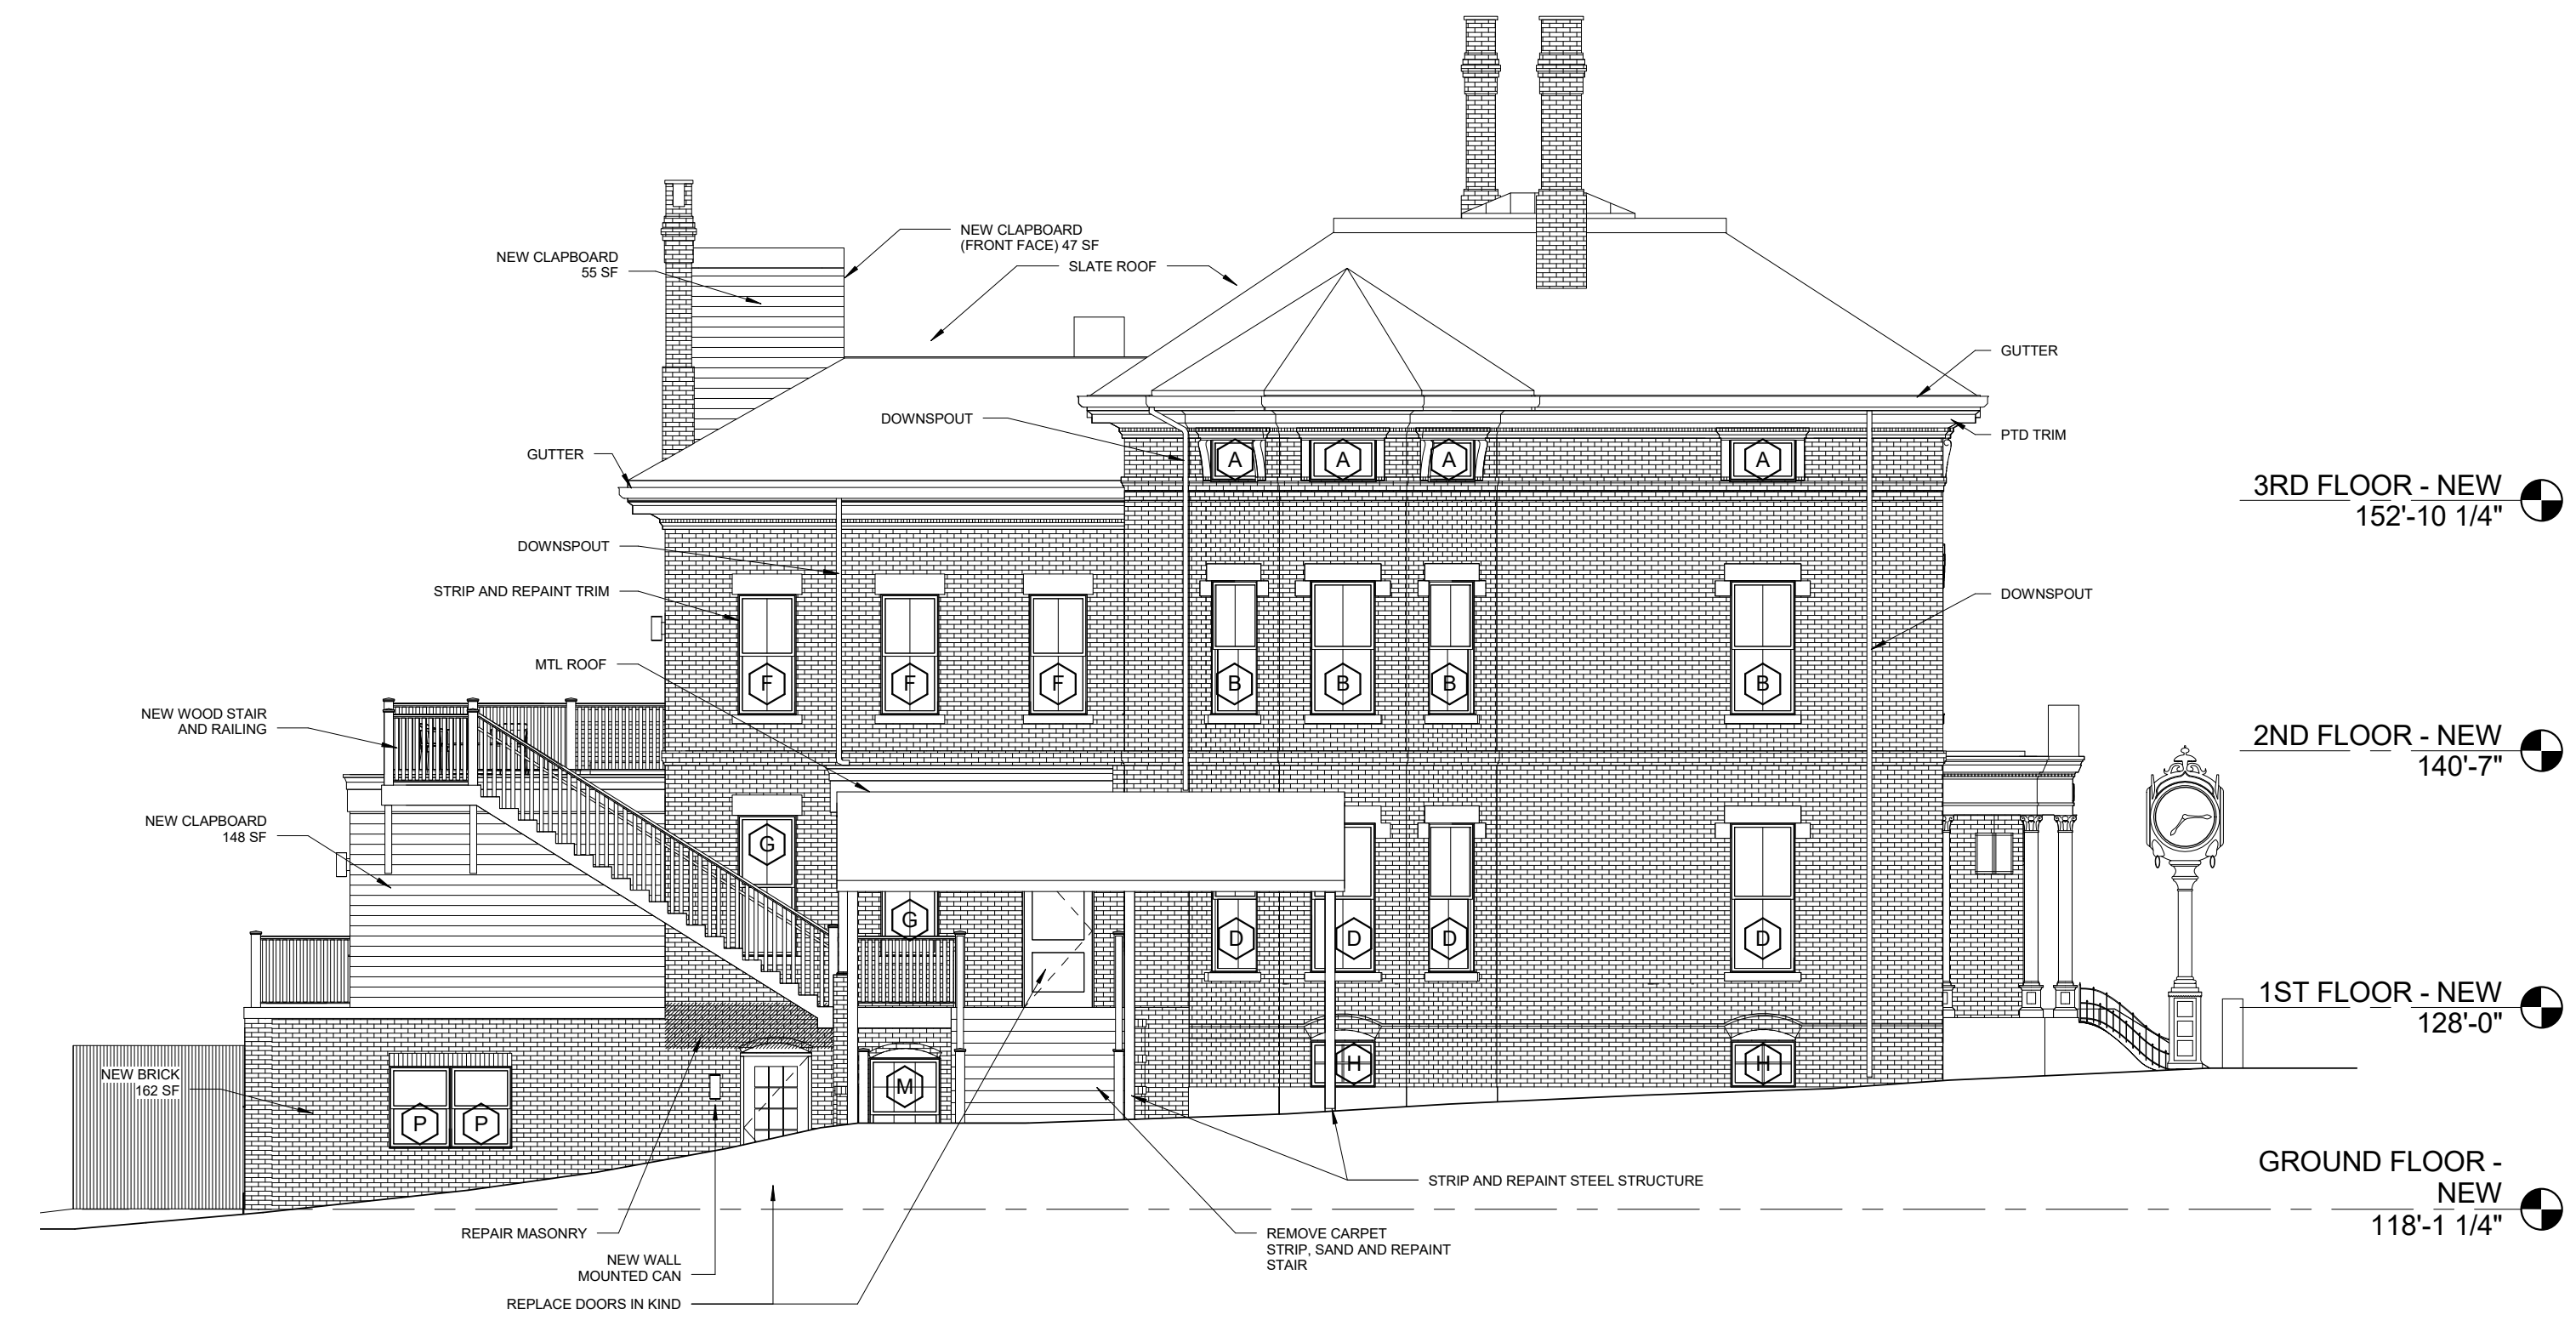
NEW CLAPBOARD (FRONT FACE) 47 SF

NEW CLAPBOARD 55 SF

SLATE ROOF

GUTTER

DOWNSPOUT

PTD TRIM

GUTTER

A A A A

3RD FLOOR - NEW 152'-10 1/4"

DOWNSPOUT

STRIP AND REPAINT TRIM

DOWNSPOUT

MTL ROOF

F F F B B B B

NEW WOOD STAIR AND RAILING

2ND FLOOR - NEW 140'-7"

NEW CLAPBOARD 148 SF

G G D D D D

1ST FLOOR - NEW 128'-0"

NEW BRICK 162 SF

M H H P P

STRIP AND REPAINT STEEL STRUCTURE

GROUND FLOOR - NEW 118'-1 1/4"

REPAIR MASONRY

NEW WALL MOUNTED CAN

REPLACE DOORS IN KIND

REMOVE CARPET STRIP, SAND AND REPAINT STAIR